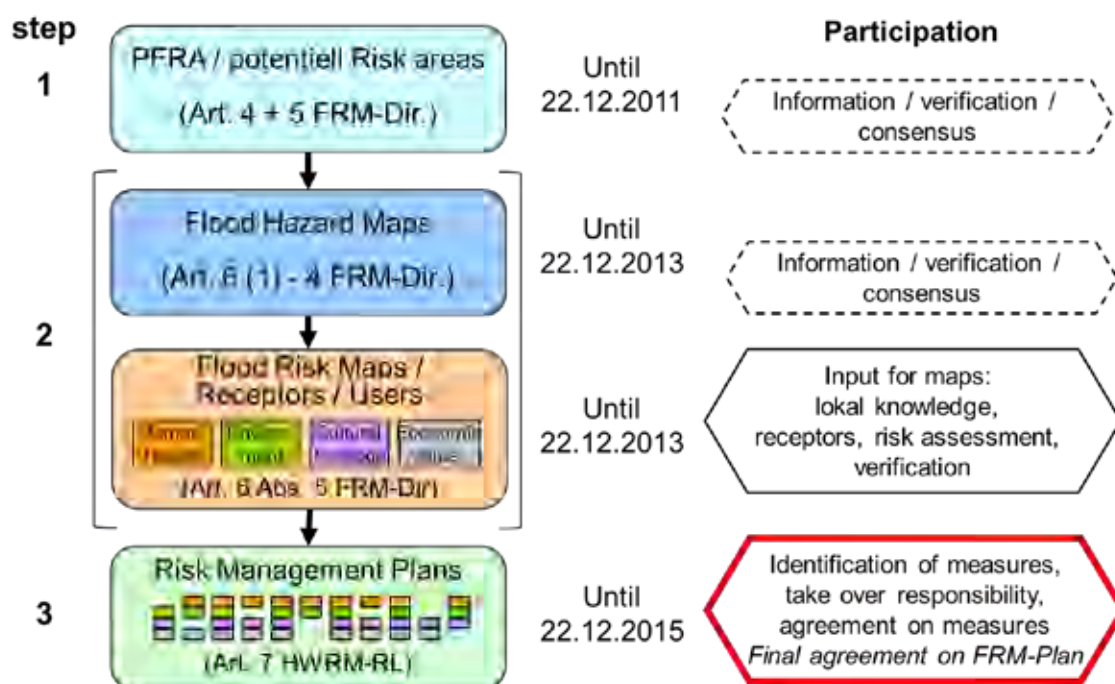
step

Participation

1

PFRA / potentiell Risk areas

(Art. 4 + 5 FRM-Dir.)

Until 22.12.2011

Information / verification / consensus

2

Flood Hazard Maps

(Art. 6 (1) - 4 FRM-Dir.)

Until 22.12.2013

Information / verification / consensus

Flood Risk Maps / Receptors / Users

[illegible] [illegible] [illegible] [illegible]

(Art. 6 Abs. 5 FRM-Dir)

Until 22.12.2013

Input for maps: lokal knowledge, receptors, risk assessment, verification

3

Risk Management Plans

(Art. 7 HWRM-RL)

Until 22.12.2015

Identification of measures, take over responsibility, agreement on measures *Final agreement on FRM-Plan*